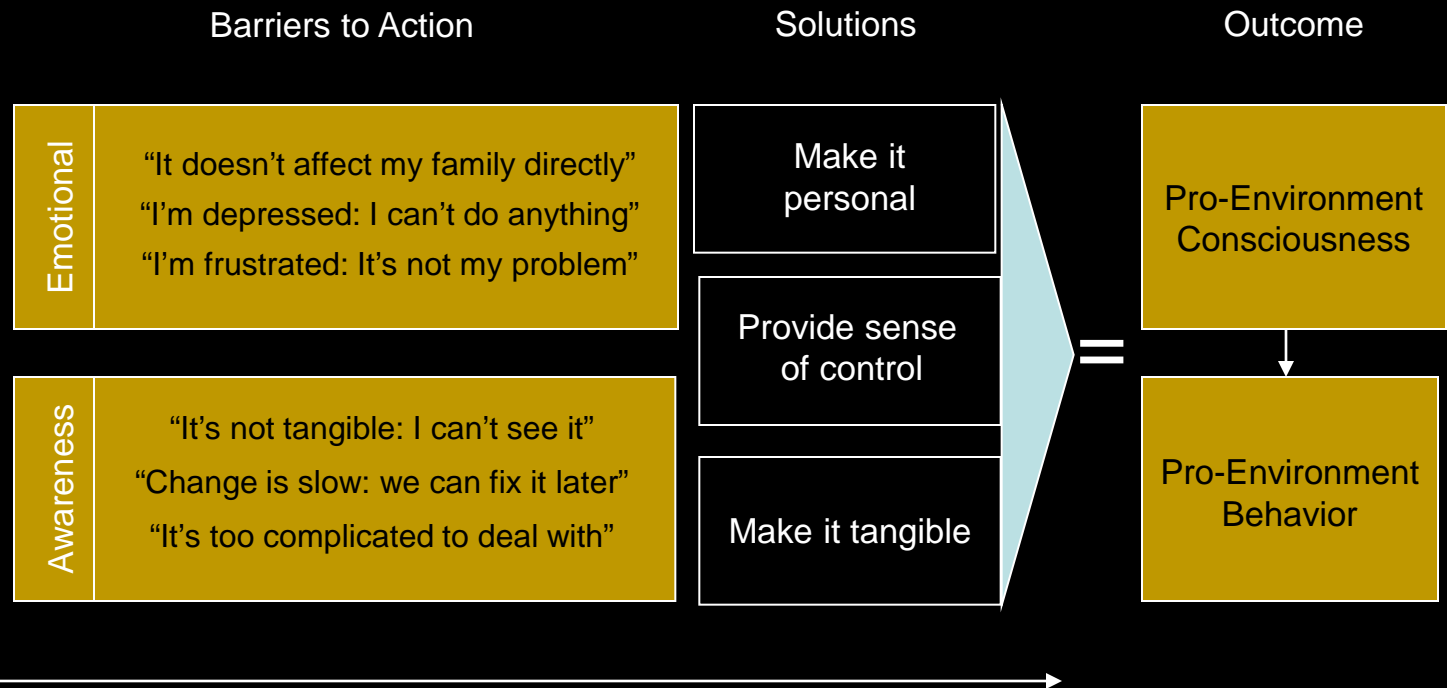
Barriers to Action

Solutions

Outcome

Emotional

“It doesn’t affect my family directly”
“I’m depressed: I can’t do anything”
“I’m frustrated: It’s not my problem”

Awareness

“It’s not tangible: I can’t see it”
“Change is slow: we can fix it later”
“It’s too complicated to deal with”

Make it personal

Provide sense of control

Make it tangible

=

Pro-Environment Consciousness

Pro-Environment Behavior